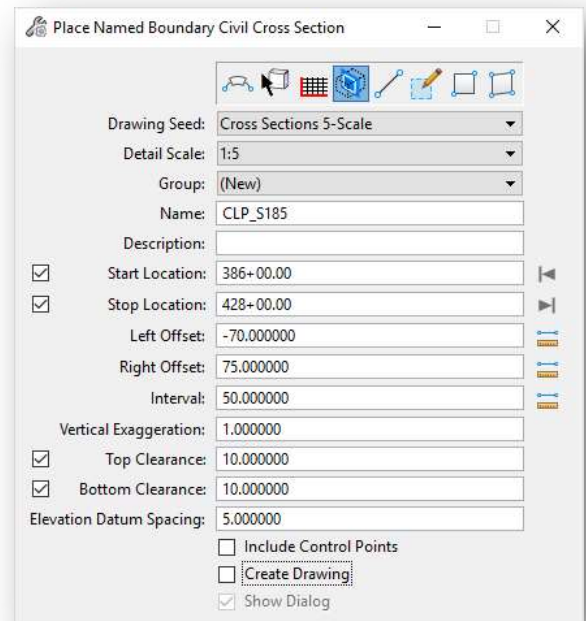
Place Named Boundary Civil Cross Section

Drawing Seed: Cross Sections 5-Scale
Detail Scale: 1:5
Group: (New)
Name: CLP_S185
Description:
Start Location: 386+00.00
Stop Location: 428+00.00
Left Offset: -70.000000
Right Offset: 75.000000
Interval: 50.000000
Vertical Exaggeration: 1.000000
Top Clearance: 10.000000
Bottom Clearance: 10.000000
Elevation Datum Spacing: 5.000000
Include Control Points
Create Drawing
Show Dialog